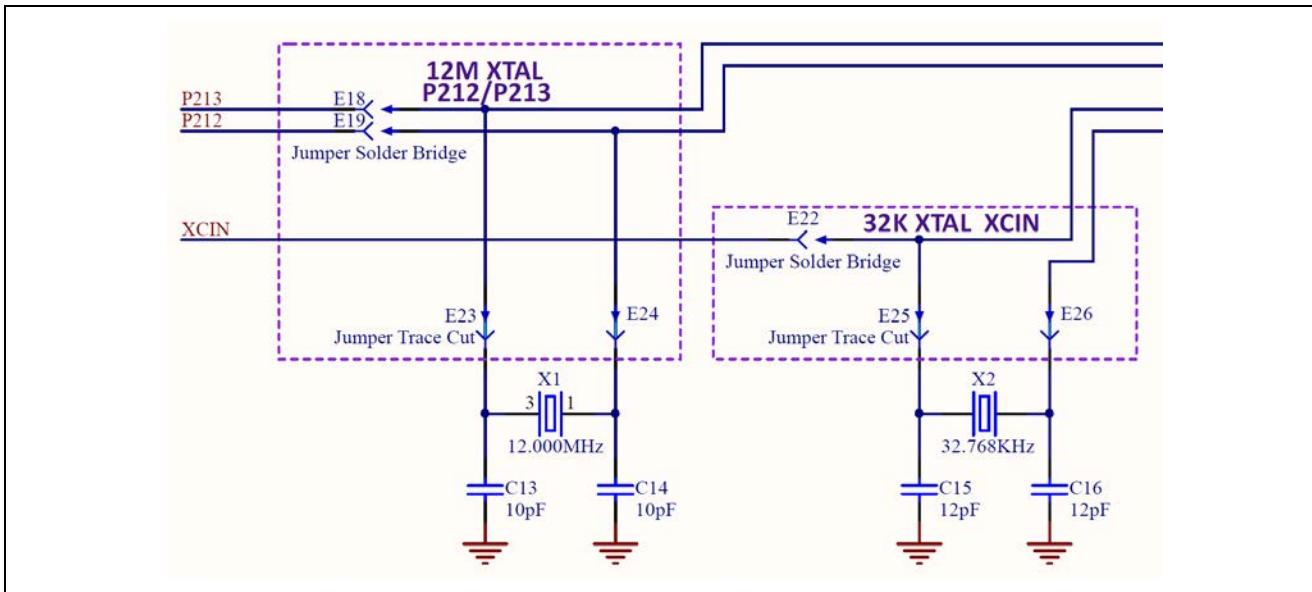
12M XTAL
P212/P213

P213
P212
E18
E19
Jumper Solder Bridge

XCIN

E22
32K XTAL XCIN
Jumper Solder Bridge

E23
Jumper Trace Cut
E24

E25
Jumper Trace Cut
E26

X1
3
1
12.000MHz

X2
32.768KHz

C13
10pF
C14
10pF
C15
12pF
C16
12pF